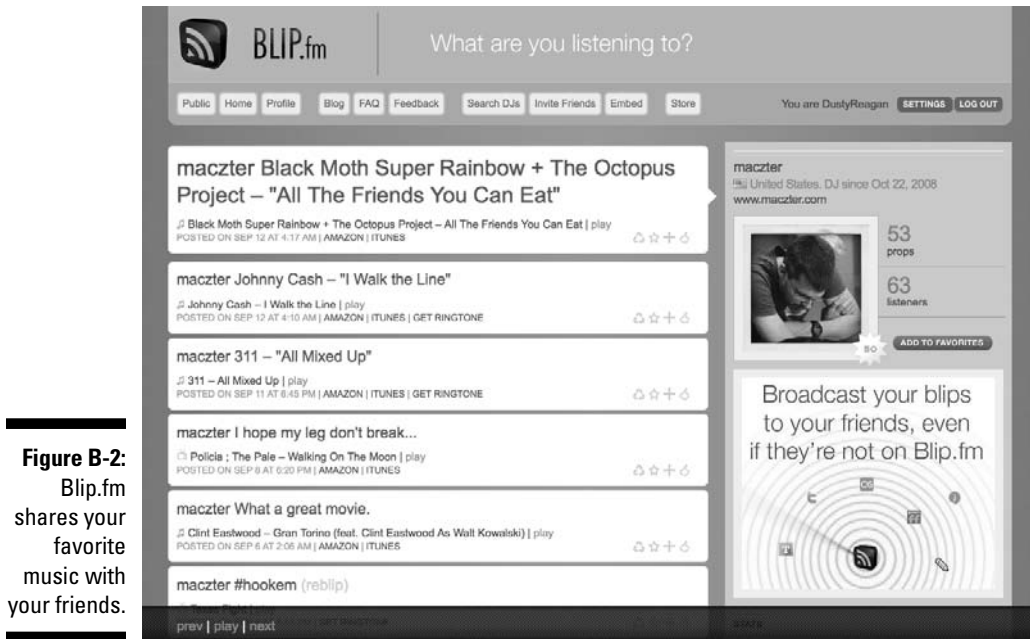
Figure B-2: Blip.fm shares your favorite music with your friends.

BLIP.fm

What are you listening to?

Public Home Profile Blog FAQ Feedback Search DJs Invite Friends Embed Store

You are DustyReagan SETTINGS LOG OUT

maczter Black Moth Super Rainbow + The Octopus Project – "All The Friends You Can Eat"

Black Moth Super Rainbow + The Octopus Project – All The Friends You Can Eat | play
POSTED ON SEP 12 AT 4:17 AM | AMAZON | ITUNES

maczter Johnny Cash – "I Walk the Line"

Johnny Cash – I Walk the Line | play
POSTED ON SEP 12 AT 4:10 AM | AMAZON | ITUNES | GET RINGTONE

maczter 311 – "All Mixed Up"

311 – All Mixed Up | play
POSTED ON SEP 11 AT 6:45 PM | AMAZON | ITUNES | GET RINGTONE

maczter I hope my leg don't break...

Policia ; The Pale – Walking On The Moon | play
POSTED ON SEP 8 AT 6:20 PM | AMAZON | ITUNES

maczter What a great movie.

Clint Eastwood – Gran Torino (feat. Clint Eastwood As Walt Kowalski) | play
POSTED ON SEP 6 AT 2:06 AM | AMAZON | ITUNES

maczter #hookem (reblip)

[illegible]

prev | play | next

maczter
United States. DJ since Oct 22, 2008
www.maczter.com

53
props

63
listeners

80

ADD TO FAVORITES

Broadcast your blips to your friends, even if they're not on Blip.fm